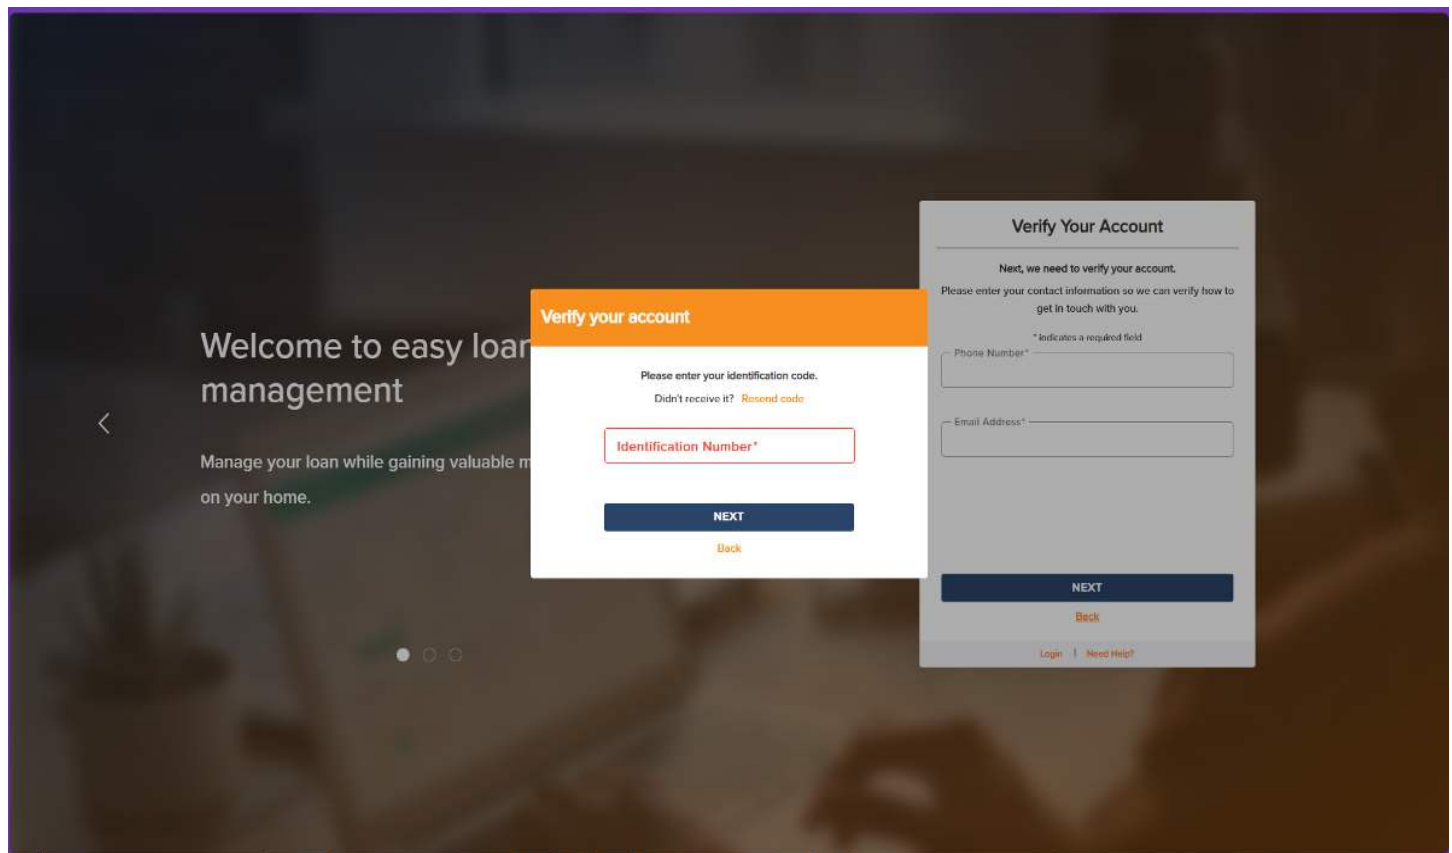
Welcome to easy loar
management

Manage your loan while gaining valuable m
on your home.

Verify your account

Please enter your identification code.

Didn't receive it? Resend code

Identification Number*

NEXT

Back

Verify Your Account

Next, we need to verify your account.

Please enter your contact information so we can verify how to get in touch with you.

* indicates a required field

Phone Number*

Email Address*

NEXT

Back

Login | Need Help?